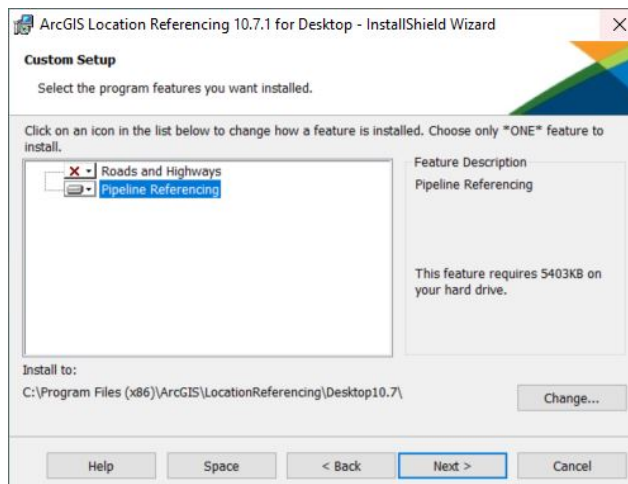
ArcGIS Location Referencing 10.7.1 for Desktop - InstallShield Wizard

Custom Setup

Select the program features you want installed.

Click on an icon in the list below to change how a feature is installed. Choose only *ONE* feature to install.

Roads and Highways
Pipeline Referencing

Feature Description
Pipeline Referencing

This feature requires 5403KB on your hard drive.

Install to:
C:\Program Files (x86)\ArcGIS\LocationReferencing\Desktop10.7\

Change...

Help
Space
< Back
Next >
Cancel